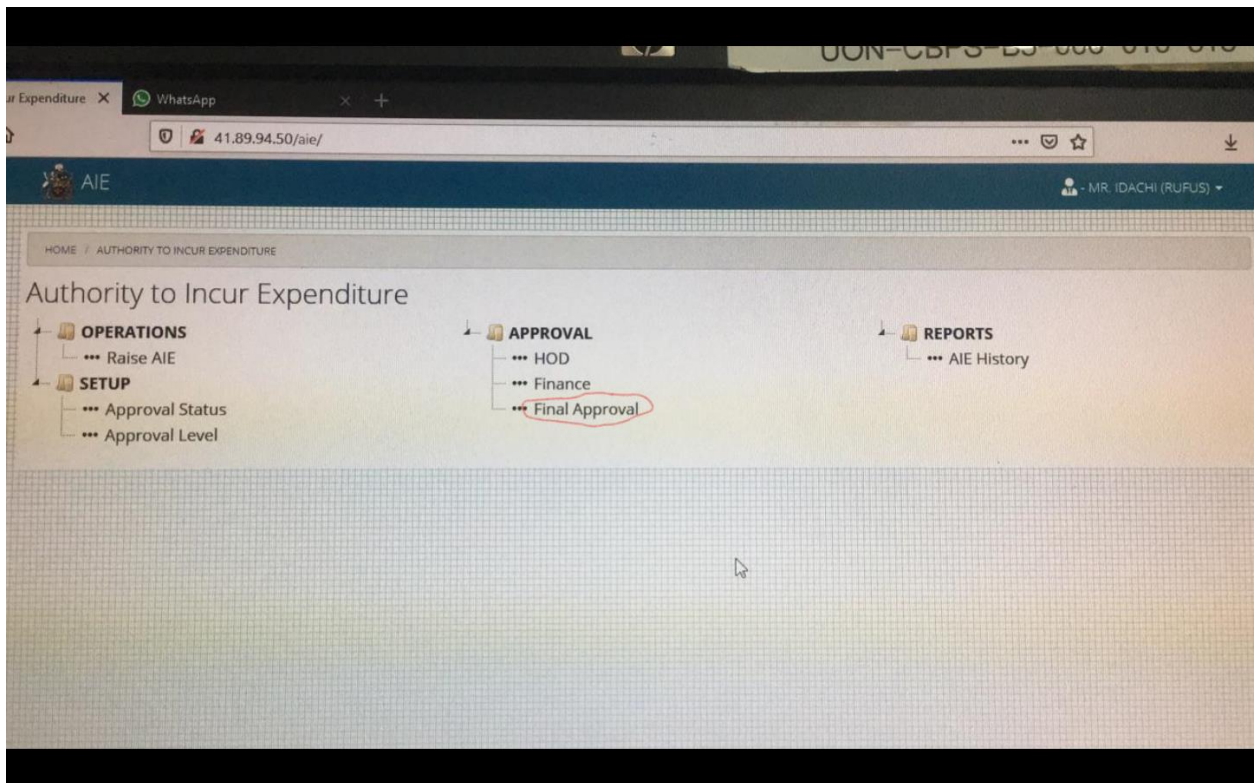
UON-CBPS-BS-000 010 010

r Expenditure X
WhatsApp

41.89.94.50/aie/

AIE

- MR. IDACHI (RUFUS)

HOME / AUTHORITY TO INCUR EXPENDITURE

Authority to Incur Expenditure

OPERATIONS
Raise AIE
SETUP
Approval Status
Approval Level

APPROVAL
HOD
Finance
Final Approval

REPORTS
AIE History